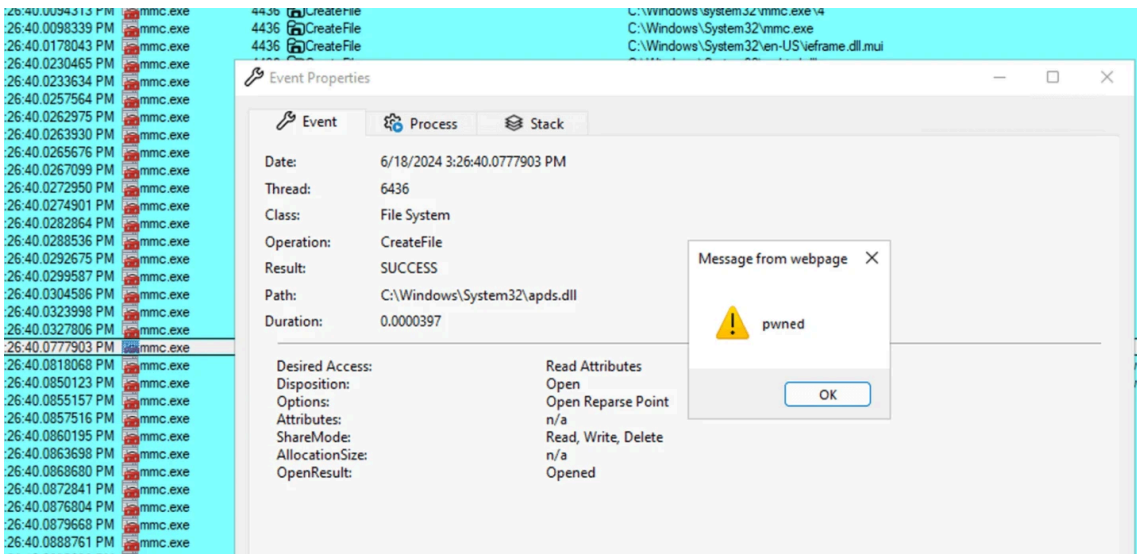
:26:40.0094313 PM mmc.exe 4436 CreateFile C:\Windows\System32\mmc.exe\4
:26:40.0098339 PM mmc.exe 4436 CreateFile C:\Windows\System32\mmc.exe
:26:40.0178043 PM mmc.exe 4436 CreateFile C:\Windows\System32\en-US\ieframe.dll.mui
:26:40.0230465 PM mmc.exe
:26:40.0233634 PM mmc.exe
:26:40.0257564 PM mmc.exe
:26:40.0262975 PM mmc.exe
:26:40.0263930 PM mmc.exe
:26:40.0265676 PM mmc.exe
:26:40.0267099 PM mmc.exe
:26:40.0272950 PM mmc.exe
:26:40.0274901 PM mmc.exe
:26:40.0282864 PM mmc.exe
:26:40.0288536 PM mmc.exe
:26:40.0292675 PM mmc.exe
:26:40.0299587 PM mmc.exe
:26:40.0304586 PM mmc.exe
:26:40.0323998 PM mmc.exe
:26:40.0327806 PM mmc.exe
:26:40.0777903 PM mmc.exe
:26:40.0818068 PM mmc.exe
:26:40.0850123 PM mmc.exe
:26:40.0855157 PM mmc.exe
:26:40.0857516 PM mmc.exe
:26:40.0860195 PM mmc.exe
:26:40.0863698 PM mmc.exe
:26:40.0868680 PM mmc.exe
:26:40.0872841 PM mmc.exe
:26:40.0876804 PM mmc.exe
:26:40.0879668 PM mmc.exe
:26:40.0888761 PM mmc.exe

Event Properties

Event Process Stack

Date: 6/18/2024 3:26:40.0777903 PM
Thread: 6436
Class: File System
Operation: CreateFile
Result: SUCCESS
Path: C:\Windows\System32\apds.dll
Duration: 0.0000397

| | |
|---|---|
| Desired Access: | Read Attributes |
| Disposition: | Open |
| Options: | Open Reparse Point |
| Attributes: | n/a |
| ShareMode: | Read, Write, Delete |
| AllocationSize: | n/a |
| OpenResult: | Opened |

Message from webpage

pwned

OK